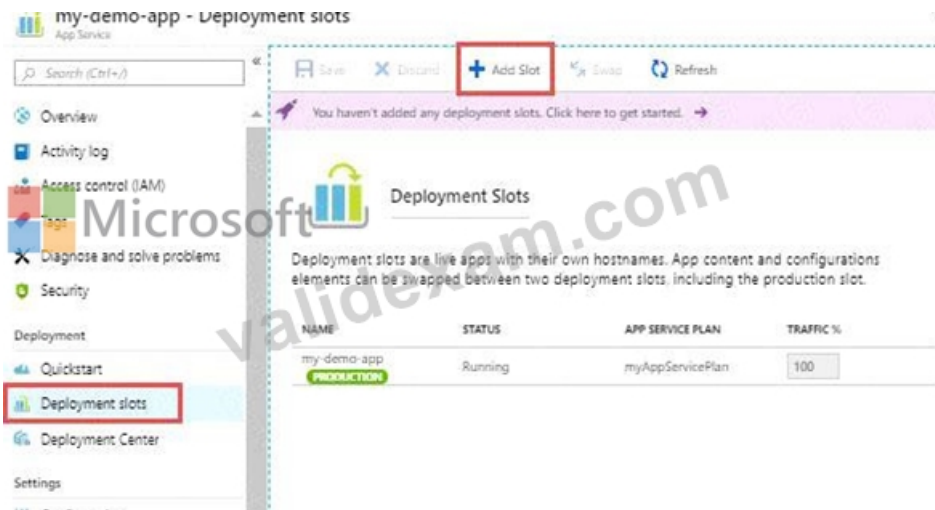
my-demo-app - Deployment slots
App Service

Search (Ctrl+/)

Overview
Activity log
Access control (IAM)
Tags
Diagnose and solve problems
Security

Deployment
Quickstart
Deployment slots
Deployment Center

Settings

Save
Discard
Add Slot
Swap
Refresh

You haven't added any deployment slots. Click here to get started. →

Deployment Slots

Deployment slots are live apps with their own hostnames. App content and configurations elements can be swapped between two deployment slots, including the production slot.

| NAME | STATUS | APP SERVICE PLAN | TRAFFIC % |
|---|---|---|---|
| my-demo-app PRODUCTION | Running | myAppServicePlan | 100 |

Microsoft
validexam.com